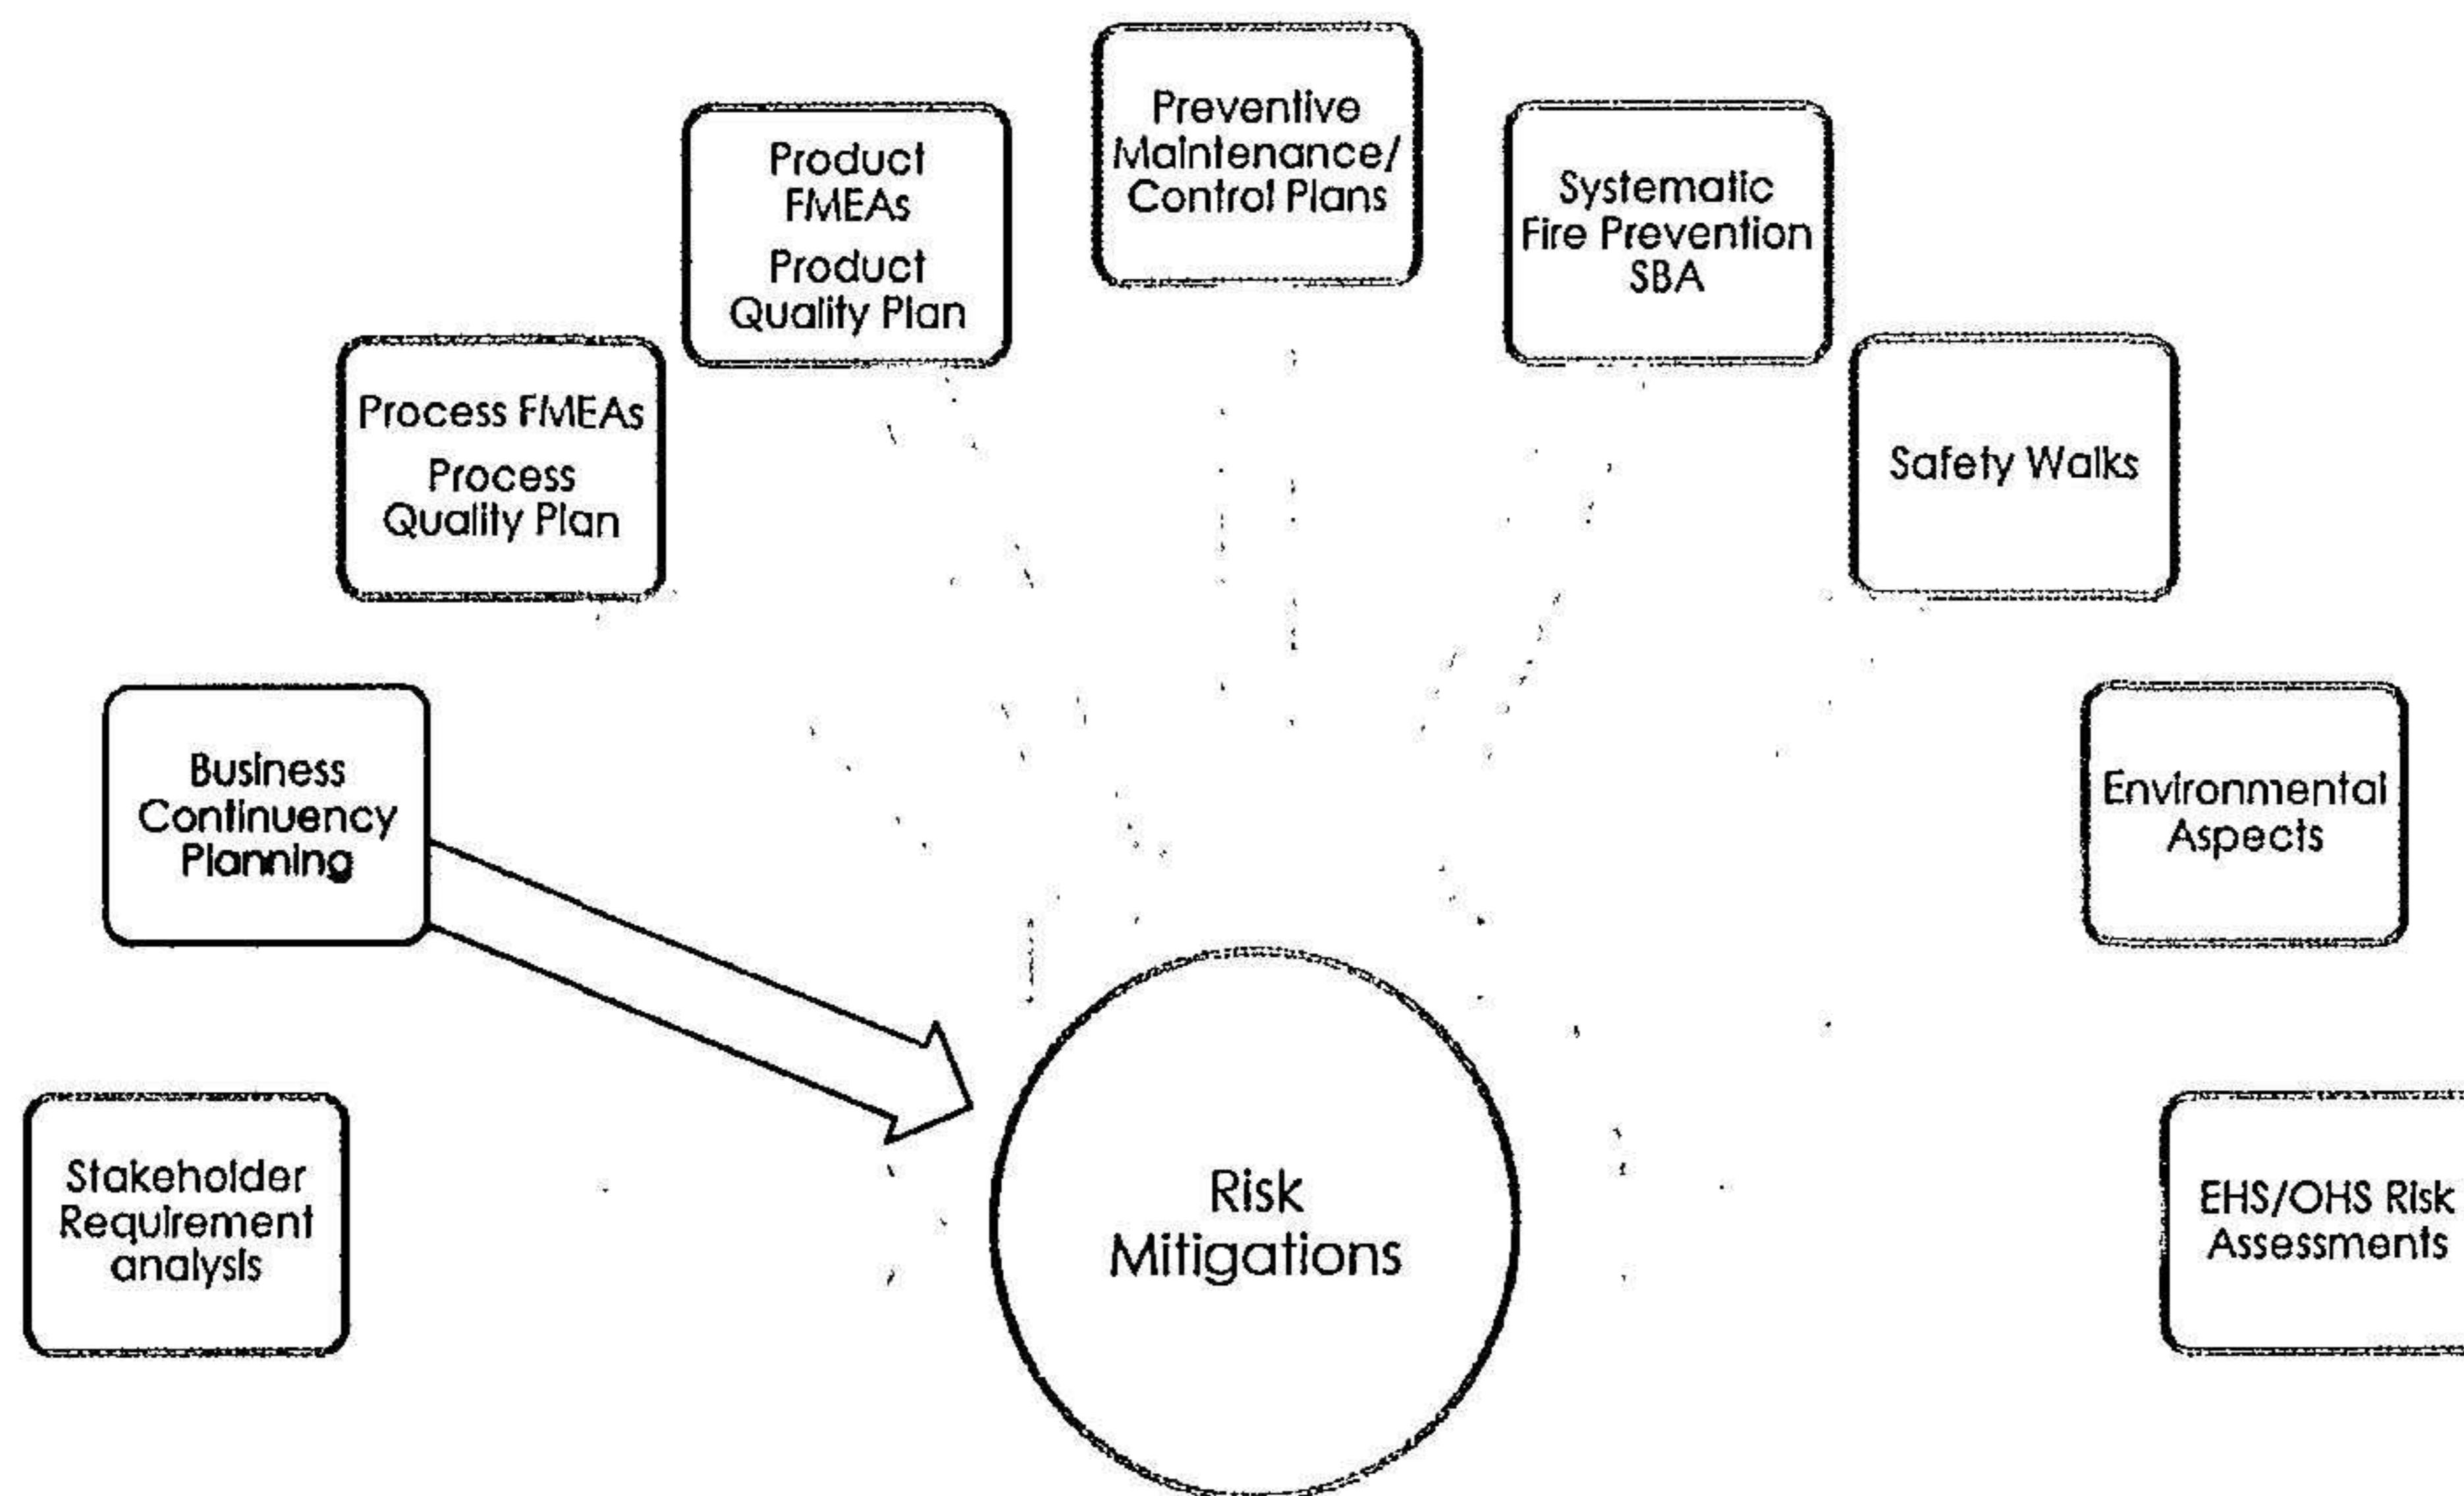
Product FMEAs
Product Quality Plan

Preventive Maintenance/ Control Plans

Systematic Fire Prevention SBA

Process FMEAs
Process Quality Plan

Safety Walks

Business Continuency Planning

Environmental Aspects

Stakeholder Requirement analysis

Risk Mitigations

EHS/OHS Risk Assessments